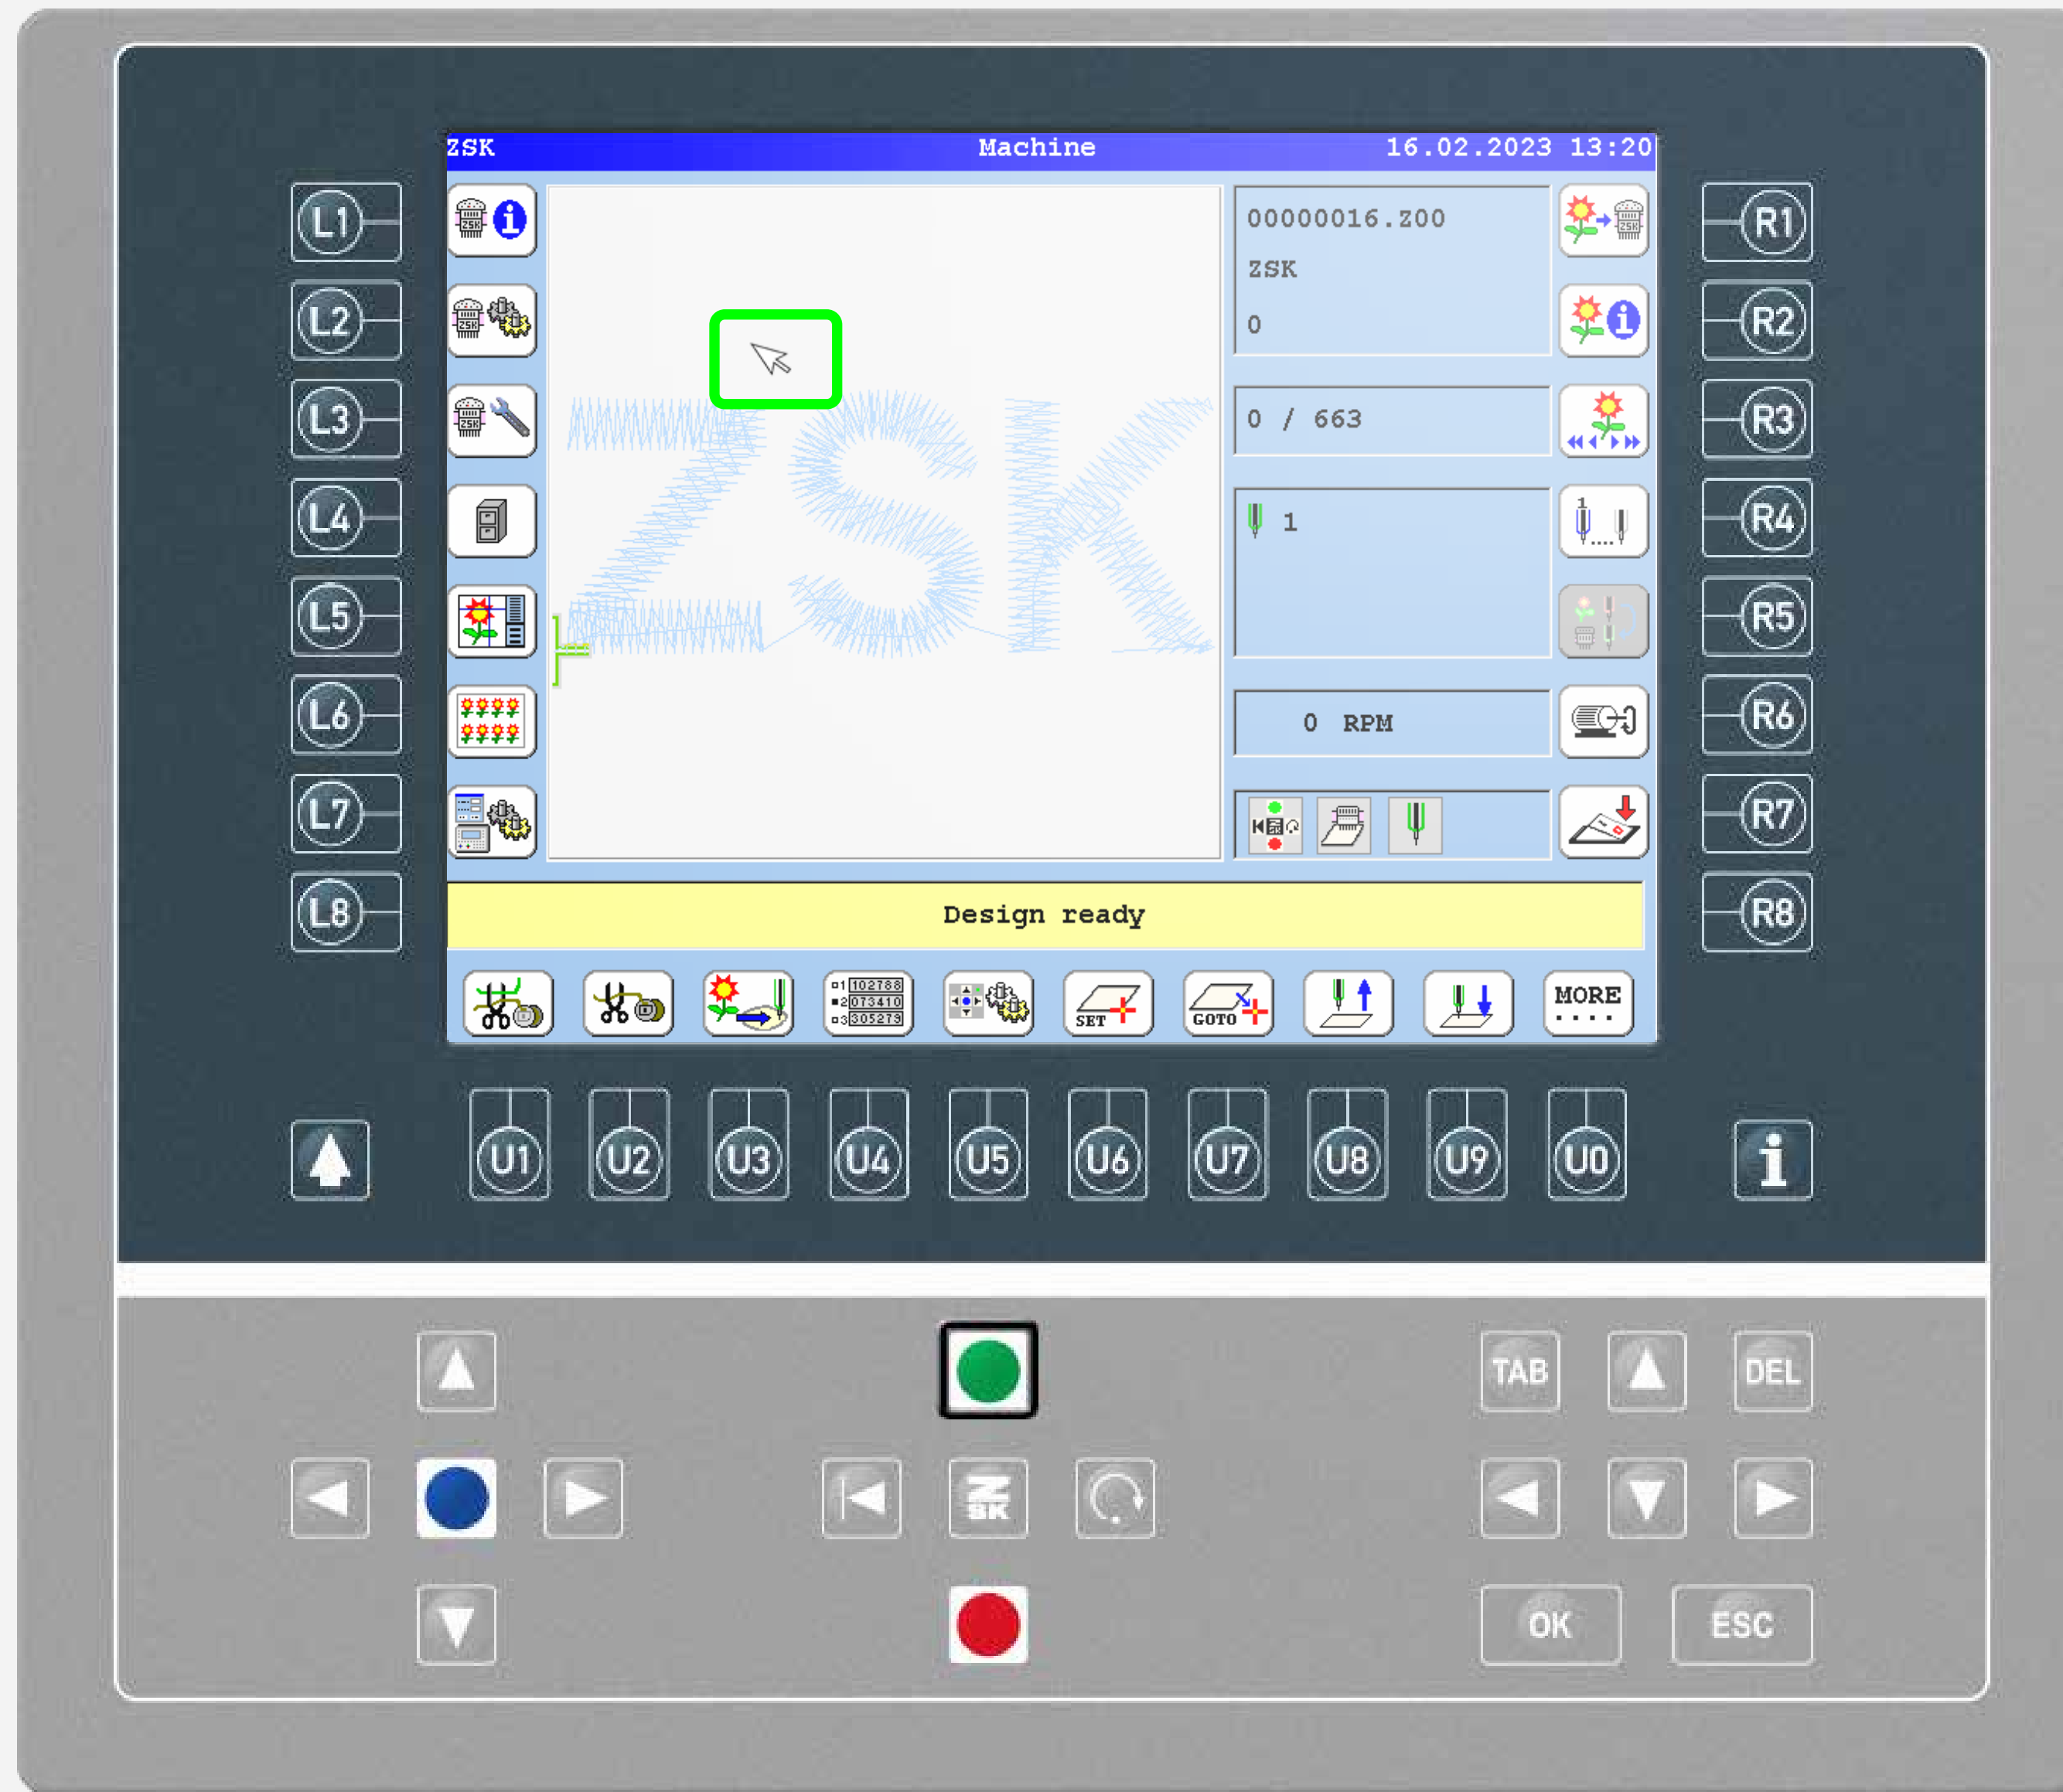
ZSK Machine 16.02.2023 13:20

L1
L2
L3
L4
L5
L6
L7
L8

ZSK

00000016.Z00
ZSK
0

0 / 663

1

0 RPM

R1
R2
R3
R4
R5
R6
R7
R8

Design ready

102788
073410
305273
SET
GOTO
MORE

U1 U2 U3 U4 U5 U6 U7 U8 U9 U0

i

TAB
DEL
ZSK
OK
ESC